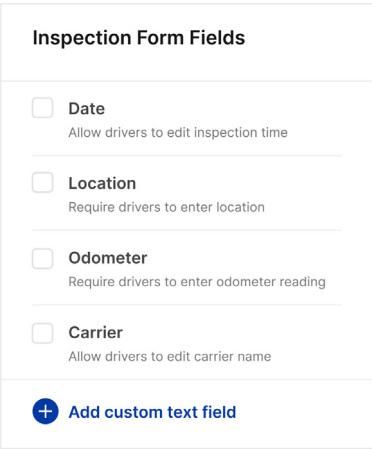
Inspection Form Fields

Date
Allow drivers to edit inspection time

Location
Require drivers to enter location

Odometer
Require drivers to enter odometer reading

Carrier
Allow drivers to edit carrier name

Add custom text field